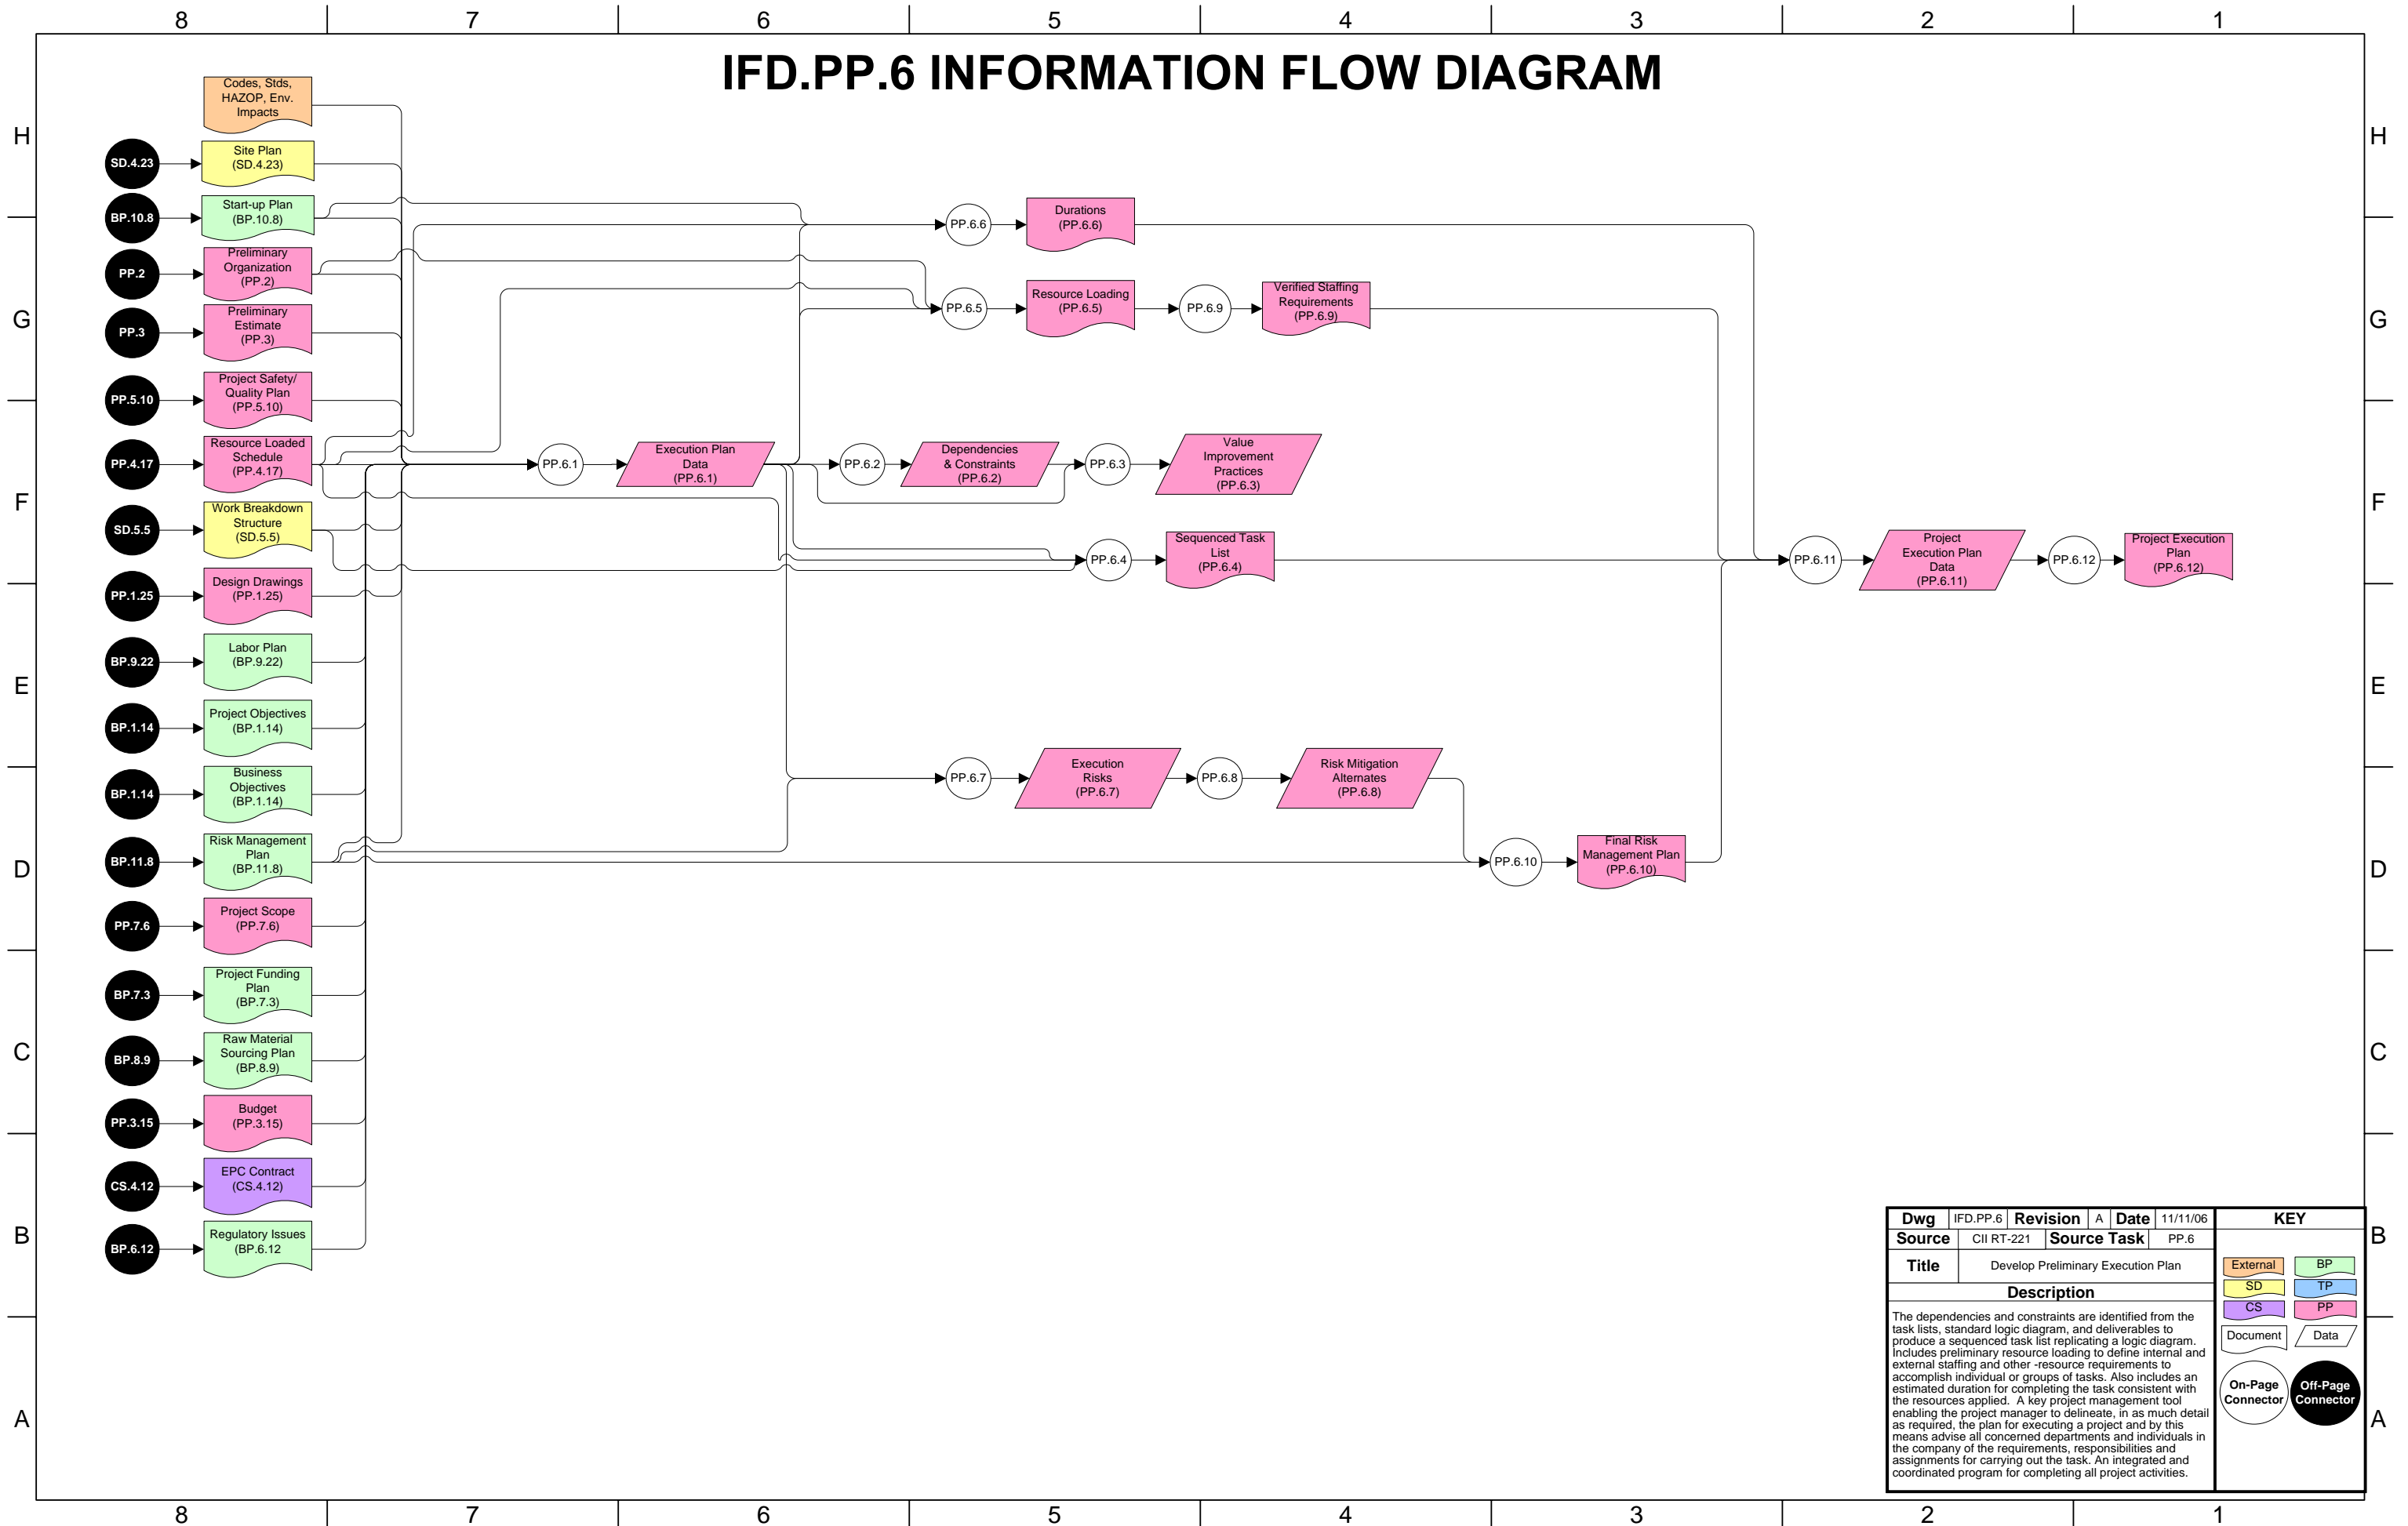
8 7 6 5 4 3 2 1

IFD.PP.6 INFORMATION FLOW DIAGRAM

H
G
F
E
D
C
B
A

Codes, Stds, HAZOP, Env. Impacts

SD.4.23 Site Plan (SD.4.23)

BP.10.8 Start-up Plan (BP.10.8)

PP.2 Preliminary Organization (PP.2)

PP.3 Preliminary Estimate (PP.3)

PP.5.10 Project Safety/ Quality Plan (PP.5.10)

PP.4.17 Resource Loaded Schedule (PP.4.17)

SD.5.5 Work Breakdown Structure (SD.5.5)

PP.1.25 Design Drawings (PP.1.25)

BP.9.22 Labor Plan (BP.9.22)

BP.1.14 Project Objectives (BP.1.14)

BP.1.14 Business Objectives (BP.1.14)

BP.11.8 Risk Management Plan (BP.11.8)

PP.7.6 Project Scope (PP.7.6)

BP.7.3 Project Funding Plan (BP.7.3)

BP.8.9 Raw Material Sourcing Plan (BP.8.9)

PP.3.15 Budget (PP.3.15)

CS.4.12 EPC Contract (CS.4.12)

BP.6.12 Regulatory Issues (BP.6.12)

PP.6.6 Durations (PP.6.6)

PP.6.5 Resource Loading (PP.6.5)

PP.6.9 Verified Staffing Requirements (PP.6.9)

PP.6.1 Execution Plan Data (PP.6.1)

PP.6.2 Dependencies & Constraints (PP.6.2)

PP.6.3 Value Improvement Practices (PP.6.3)

PP.6.4 Sequenced Task List (PP.6.4)

PP.6.11 Project Execution Plan Data (PP.6.11)

PP.6.12 Project Execution Plan (PP.6.12)

PP.6.7 Execution Risks (PP.6.7)

PP.6.8 Risk Mitigation Alternates (PP.6.8)

PP.6.10 Final Risk Management Plan (PP.6.10)

| Dwg | IFD.PP.6 | Revision | A | Date | 11/11/06 |
|---|---|---|---|---|---|
| Source | CII RT-221 | Source Task | PP.6 | | |
| Title | Develop Preliminary Execution Plan | | | | |

Description

The dependencies and constraints are identified from the task lists, standard logic diagram, and deliverables to produce a sequenced task list replicating a logic diagram. Includes preliminary resource loading to define internal and external staffing and other -resource requirements to accomplish individual or groups of tasks. Also includes an estimated duration for completing the task consistent with the resources applied. A key project management tool enabling the project manager to delineate, in as much detail as required, the plan for executing a project and by this means advise all concerned departments and individuals in the company of the requirements, responsibilities and assignments for carrying out the task. An integrated and coordinated program for completing all project activities.

KEY
External BP
SD TP
CS PP
Document Data
On-Page Connector Off-Page Connector

8 7 6 5 4 3 2 1